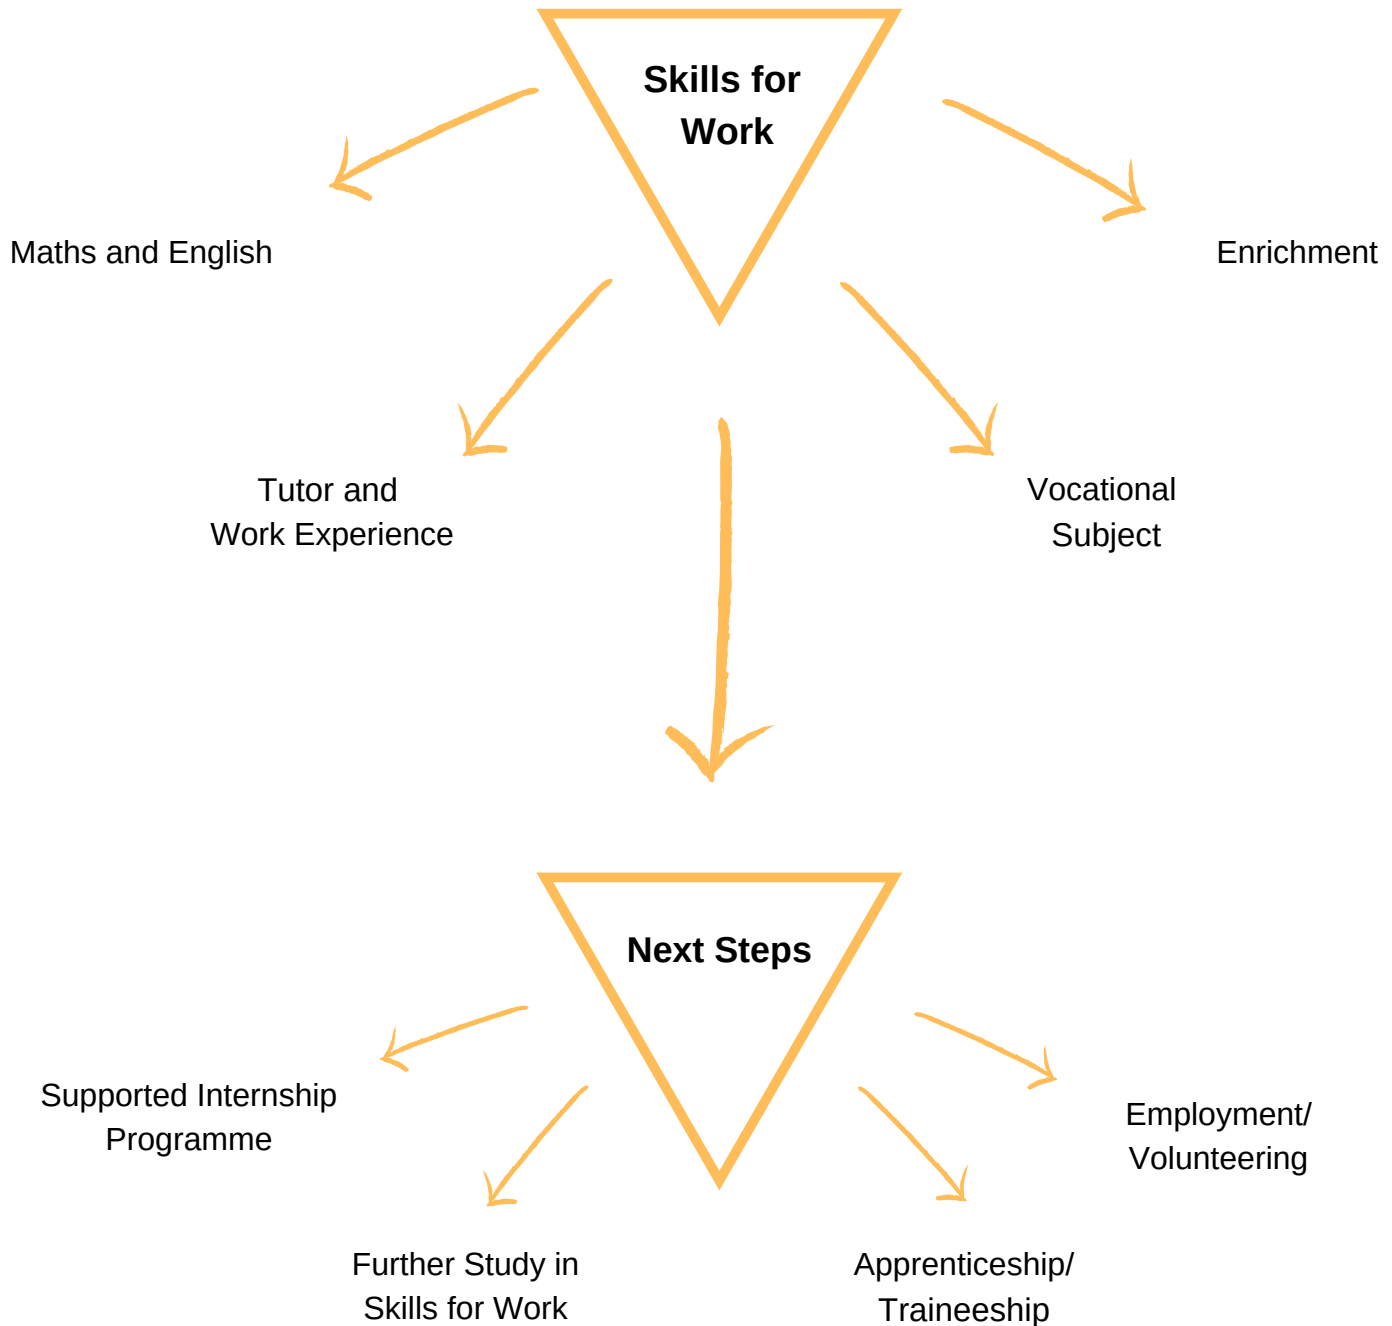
Skills for Work

Maths and English

Enrichment

Tutor and Work Experience

Vocational Subject

Next Steps

Supported Internship Programme

Employment/ Volunteering

Further Study in Skills for Work

Apprenticeship/ Traineeship